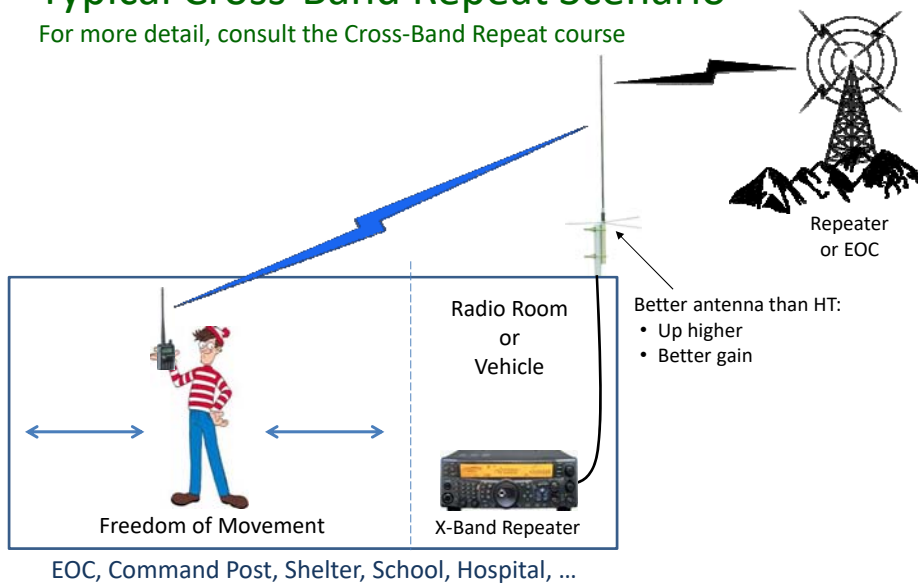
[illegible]

For more detail, consult the Cross-Band Repeat course

Repeater or EOC

Radio Room or Vehicle

Better antenna than HT:
• Up higher
• Better gain

Freedom of Movement

X-Band Repeater

EOC, Command Post, Shelter, School, Hospital, …